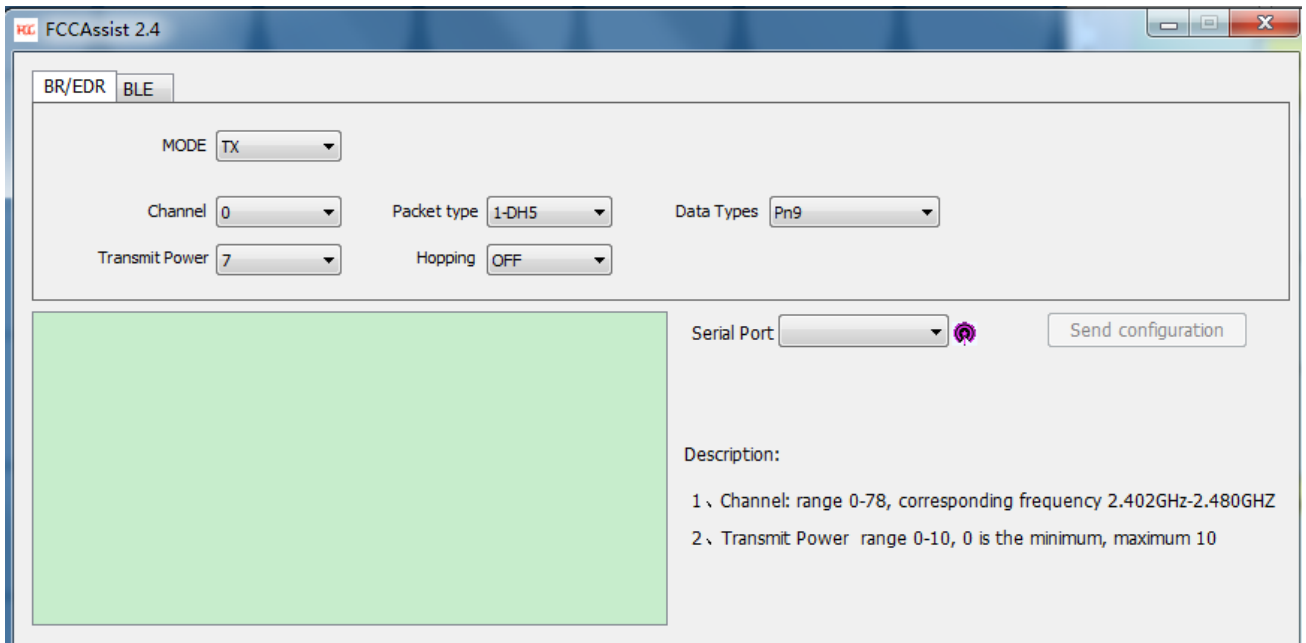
FCCAssist 2.4

BR/EDR BLE

MODE TX

Channel 0
Packet type 1-DH5
Data Types Pn9

Transmit Power 7
Hopping OFF

Serial Port
Send configuration

Description:

1、Channel: range 0-78, corresponding frequency 2.402GHz-2.480GHZ

2、Transmit Power range 0-10, 0 is the minimum, maximum 10